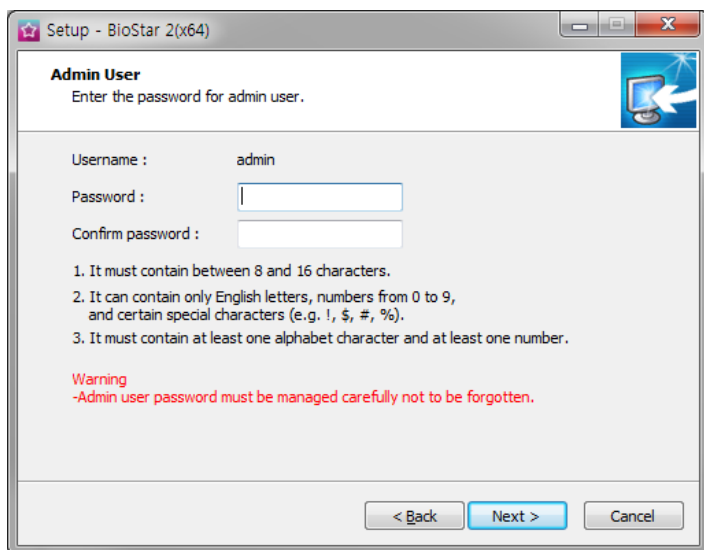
Setup - BioStar 2(x64)

Admin User
Enter the password for admin user.

Username : admin

Password :

Confirm password :

1. It must contain between 8 and 16 characters.

2. It can contain only English letters, numbers from 0 to 9, and certain special characters (e.g. !, $, #, %).

3. It must contain at least one alphabet character and at least one number.

Warning
-Admin user password must be managed carefully not to be forgotten.

< Back Next > Cancel